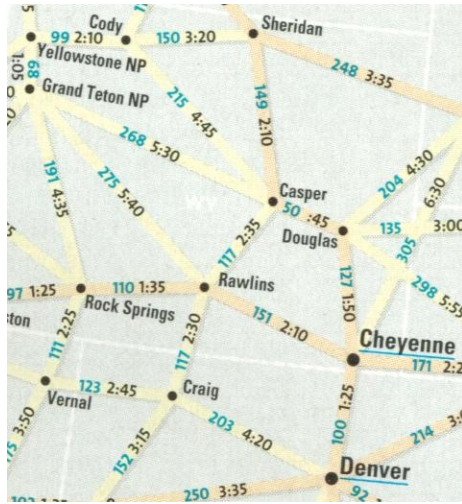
Cody
99 2:10
Sheridan
150 3:20
Yellowstone NP
1:05
89
Grand Teton NP
215
4:45
149 2:10
248 3:35
268 5:30
191 4:35
275 5:40
WY
Casper
50 :45
204 4:30
6:30
Douglas
135
3:00
305
117 2:35
97 1:25
110 1:35
Rawlins
127 1:50
298 5:5
Rock Springs
ston
111 2:25
117 2:30
151 2:10
Cheyenne
171 2:
Vernal
123 2:45
Craig
1:25
100
3:50
152 3:15
203 4:20
214 3:
Denver
250 3:35
92
103 1:3